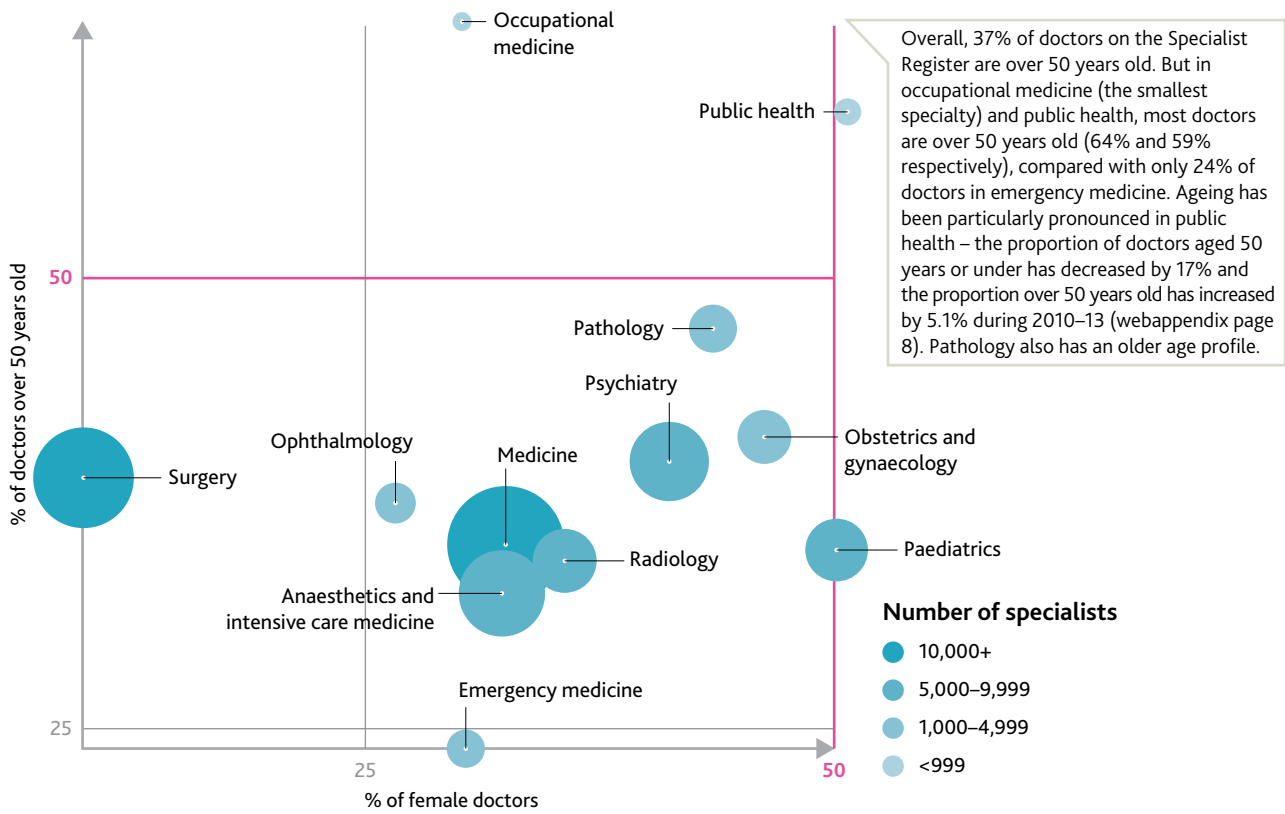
Occupational medicine

Overall, 37% of doctors on the Specialist Register are over 50 years old. But in occupational medicine (the smallest specialty) and public health, most doctors are over 50 years old (64% and 59% respectively), compared with only 24% of doctors in emergency medicine. Ageing has been particularly pronounced in public health – the proportion of doctors aged 50 years or under has decreased by 17% and the proportion over 50 years old has increased by 5.1% during 2010–13 (webappendix page 8). Pathology also has an older age profile.

Public health

50

Pathology

Psychiatry

Obstetrics and gynaecology

Ophthalmology

Medicine

Surgery

Radiology

Paediatrics

Anaesthetics and intensive care medicine

% of doctors over 50 years old

Number of specialists

10,000+

5,000–9,999

1,000–4,999

<999

Emergency medicine

25

25

50

% of female doctors